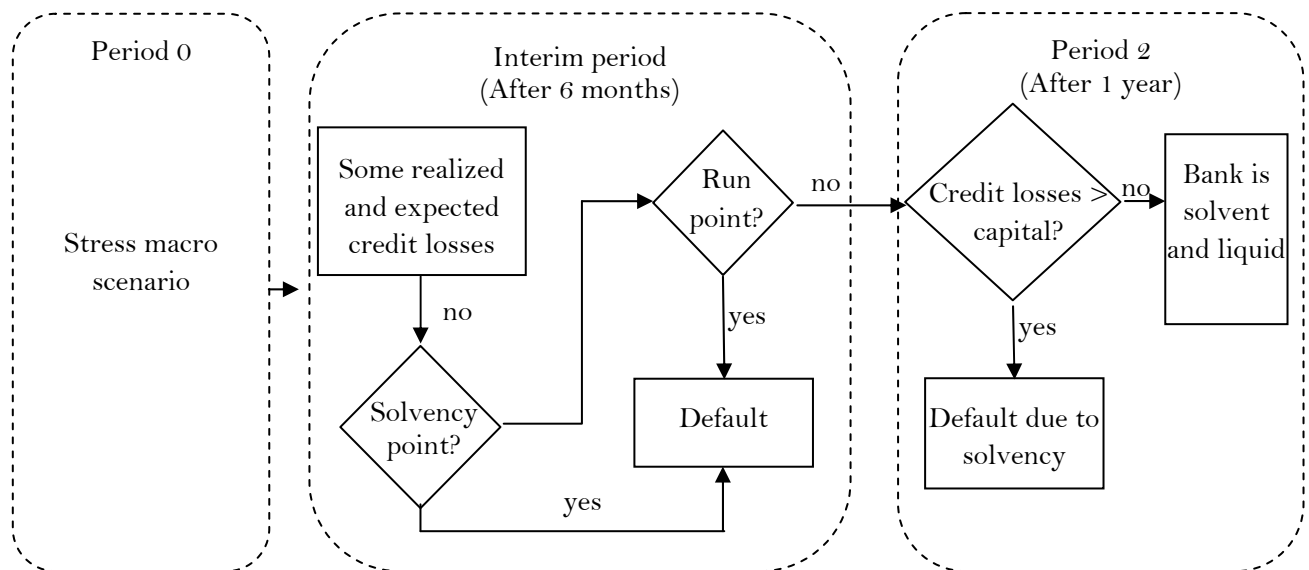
Period 0

Stress macro scenario

Interim period (After 6 months)

Some realized and expected credit losses

no

Solvency point?

yes

Run point?

yes

Default

no

Period 2 (After 1 year)

Credit losses > capital?

no

Bank is solvent and liquid

yes

Default due to solvency